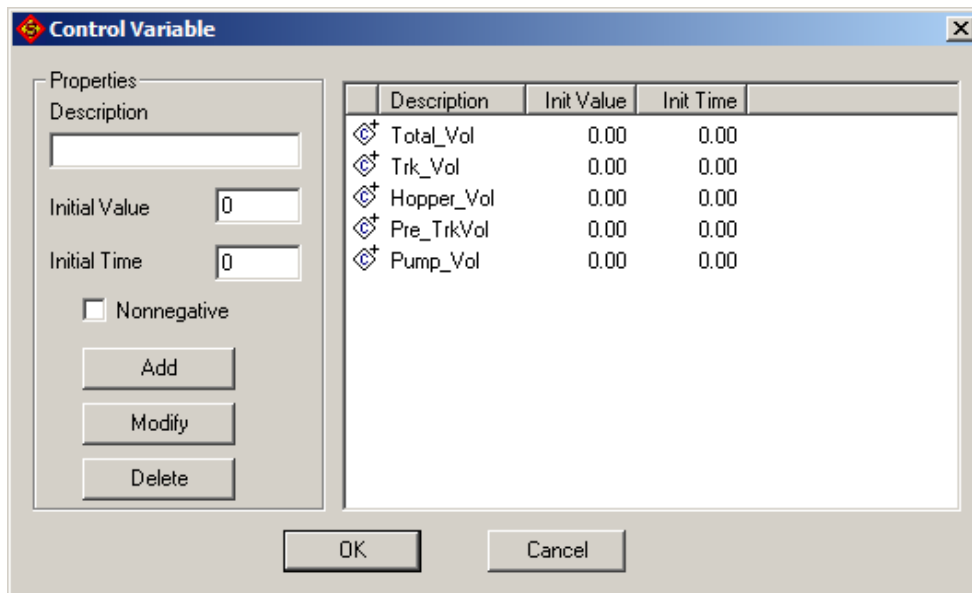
Control Variable

Properties
Description

Initial Value 0
Initial Time 0
Nonnegative
Add
Modify
Delete

| Description | Init Value | Init Time |
|---|---|---|
| Total_Vol | 0.00 | 0.00 |
| Trk_Vol | 0.00 | 0.00 |
| Hopper_Vol | 0.00 | 0.00 |
| Pre_TrkVol | 0.00 | 0.00 |
| Pump_Vol | 0.00 | 0.00 |

OK
Cancel